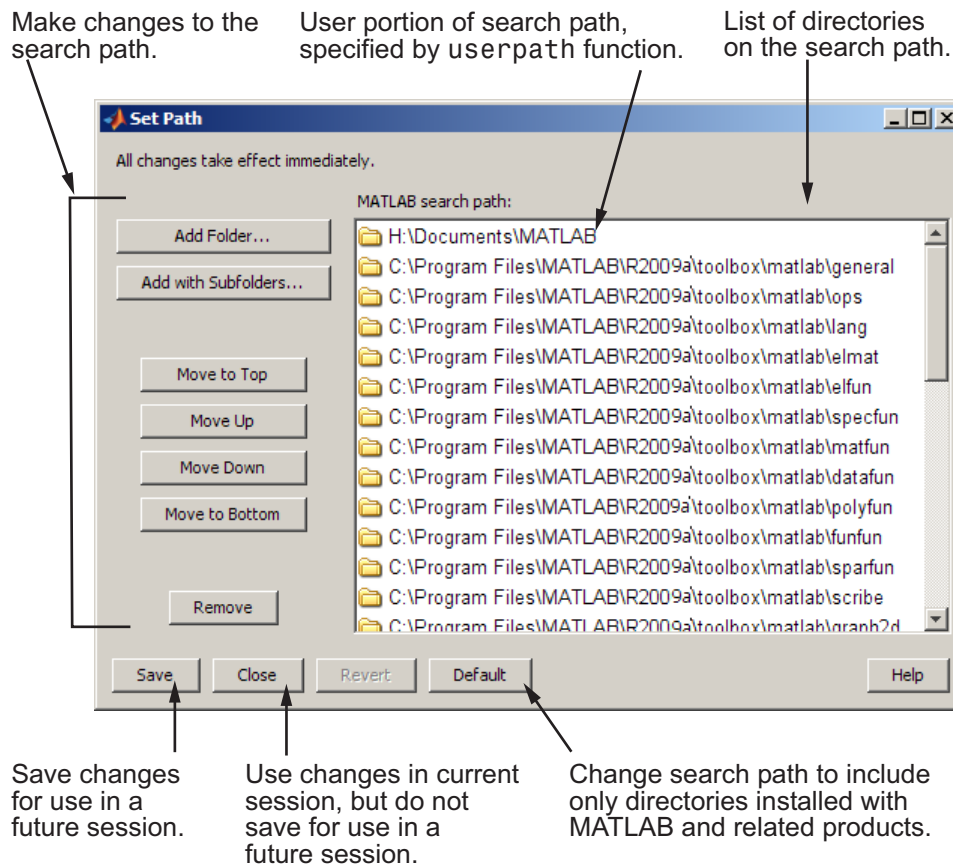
Make changes to the search path.

User portion of search path, specified by userpath function.

List of directories on the search path.

Set Path

All changes take effect immediately.

MATLAB search path:

Add Folder...

Add with Subfolders...

Move to Top

Move Up

Move Down

Move to Bottom

Remove

H:\Documents\MATLAB
C:\Program Files\MATLAB\R2009a\toolbox\matlab\general
C:\Program Files\MATLAB\R2009a\toolbox\matlab\ops
C:\Program Files\MATLAB\R2009a\toolbox\matlab\lang
C:\Program Files\MATLAB\R2009a\toolbox\matlab\elmat
C:\Program Files\MATLAB\R2009a\toolbox\matlab\elfun
C:\Program Files\MATLAB\R2009a\toolbox\matlab\specfun
C:\Program Files\MATLAB\R2009a\toolbox\matlab\matfun
C:\Program Files\MATLAB\R2009a\toolbox\matlab\datafun
C:\Program Files\MATLAB\R2009a\toolbox\matlab\polyfun
C:\Program Files\MATLAB\R2009a\toolbox\matlab\funfun
C:\Program Files\MATLAB\R2009a\toolbox\matlab\sparfun
C:\Program Files\MATLAB\R2009a\toolbox\matlab\scribe
C:\Program Files\MATLAB\R2009a\toolbox\matlab\graph2d

Save Close Revert Default Help

Save changes for use in a future session.

Use changes in current session, but do not save for use in a future session.

Change search path to include only directories installed with MATLAB and related products.